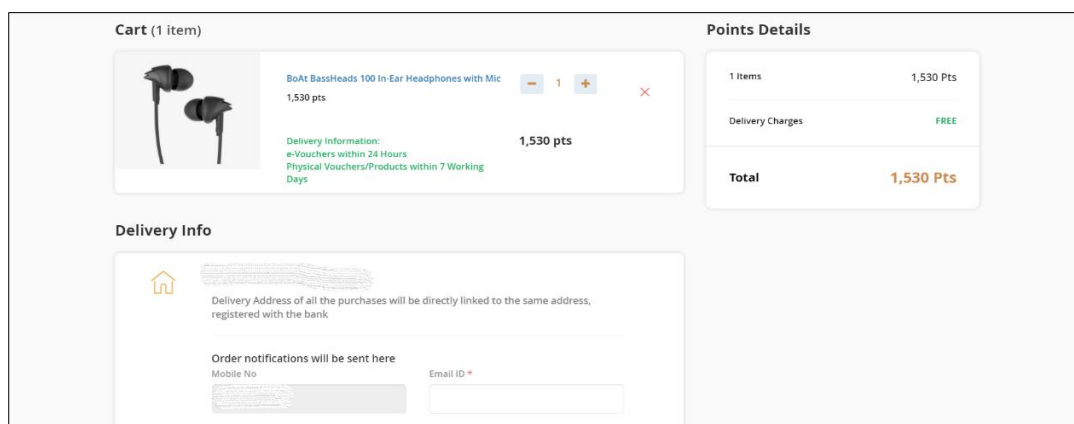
Cart (1 item)

BoAt BassHeads 100 In-Ear Headphones with Mic

1,530 pts

− 1 +

×

Delivery Information:
e-Vouchers within 24 Hours
Physical Vouchers/Products within 7 Working Days

1,530 pts

Points Details

1 Items 1,530 Pts

Delivery Charges FREE

Total 1,530 Pts

Delivery Info

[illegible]

Delivery Address of all the purchases will be directly linked to the same address, registered with the bank

Order notifications will be sent here

Mobile No

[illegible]

Email ID *